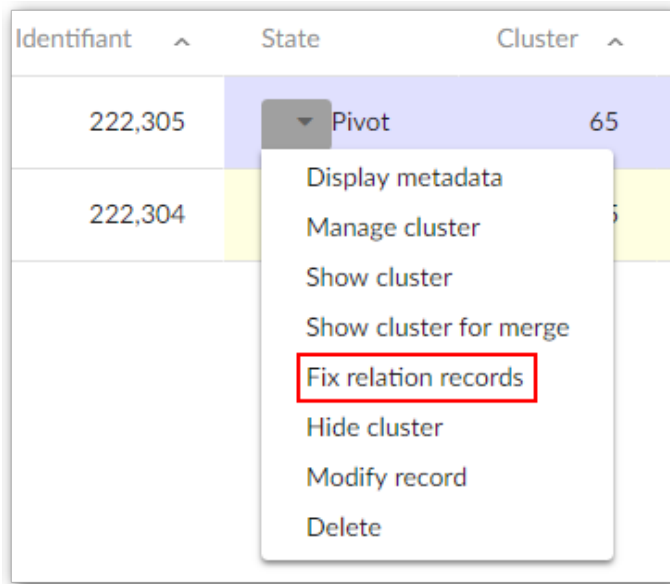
| Identifiant | State | Cluster |
|---|---|---|
| 222,305 | Pivot | 65 |
| 222,304 | | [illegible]5 |

Display metadata
Manage cluster
Show cluster
Show cluster for merge
Fix relation records
Hide cluster
Modify record
Delete